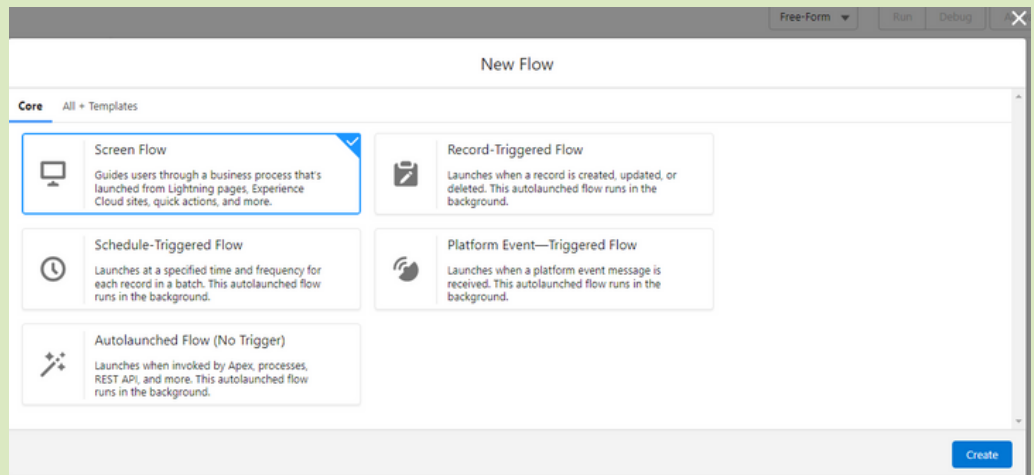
Free-Form
Run
Debug
A

New Flow

Core
All + Templates

Screen Flow
Guides users through a business process that's launched from Lightning pages, Experience Cloud sites, quick actions, and more.

Record-Triggered Flow
Launches when a record is created, updated, or deleted. This autolaunched flow runs in the background.

Schedule-Triggered Flow
Launches at a specified time and frequency for each record in a batch. This autolaunched flow runs in the background.

Platform Event—Triggered Flow
Launches when a platform event message is received. This autolaunched flow runs in the background.

Autolaunched Flow (No Trigger)
Launches when invoked by Apex, processes, REST API, and more. This autolaunched flow runs in the background.

Create